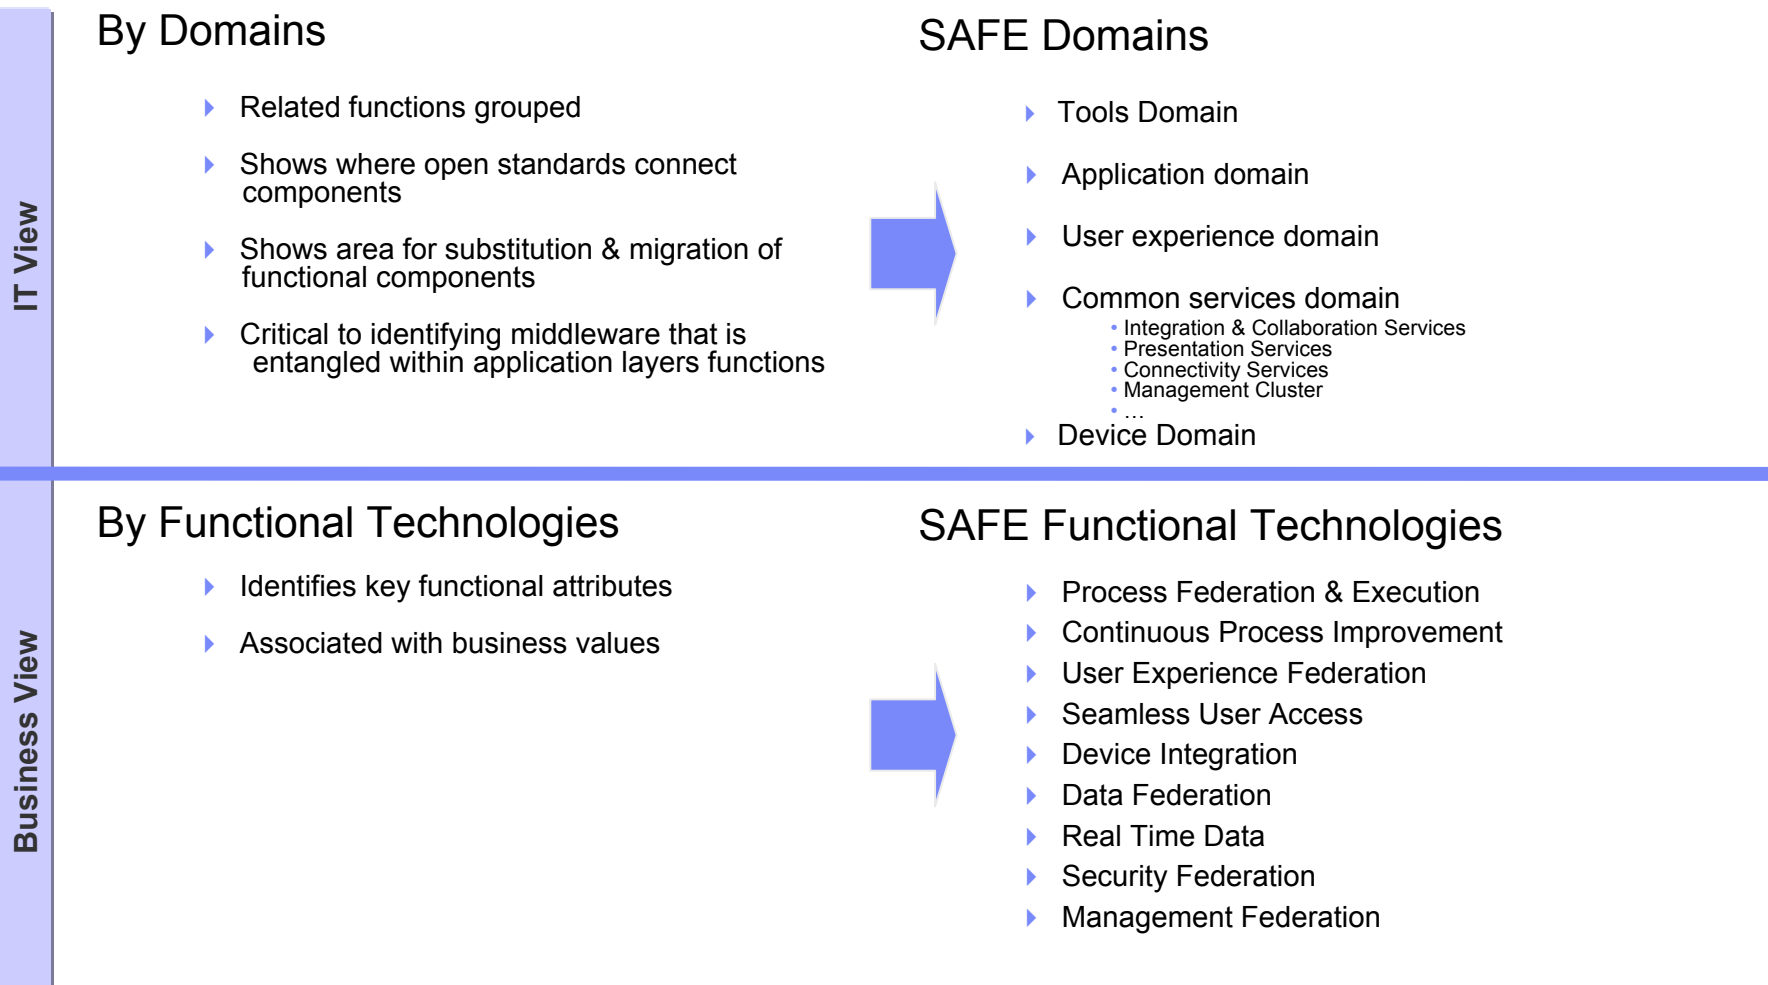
IT View

By Domains

Related functions grouped

Shows where open standards connect components

Shows area for substitution & migration of functional components

Critical to identifying middleware that is entangled within application layers functions

SAFE Domains

Tools Domain

Application domain

User experience domain

Common services domain

- Integration & Collaboration Services
- Presentation Services
- Connectivity Services
- Management Cluster
- …

Device Domain

Business View

By Functional Technologies

Identifies key functional attributes

Associated with business values

SAFE Functional Technologies

Process Federation & Execution

Continuous Process Improvement

User Experience Federation

Seamless User Access

Device Integration

Data Federation

Real Time Data

Security Federation

Management Federation